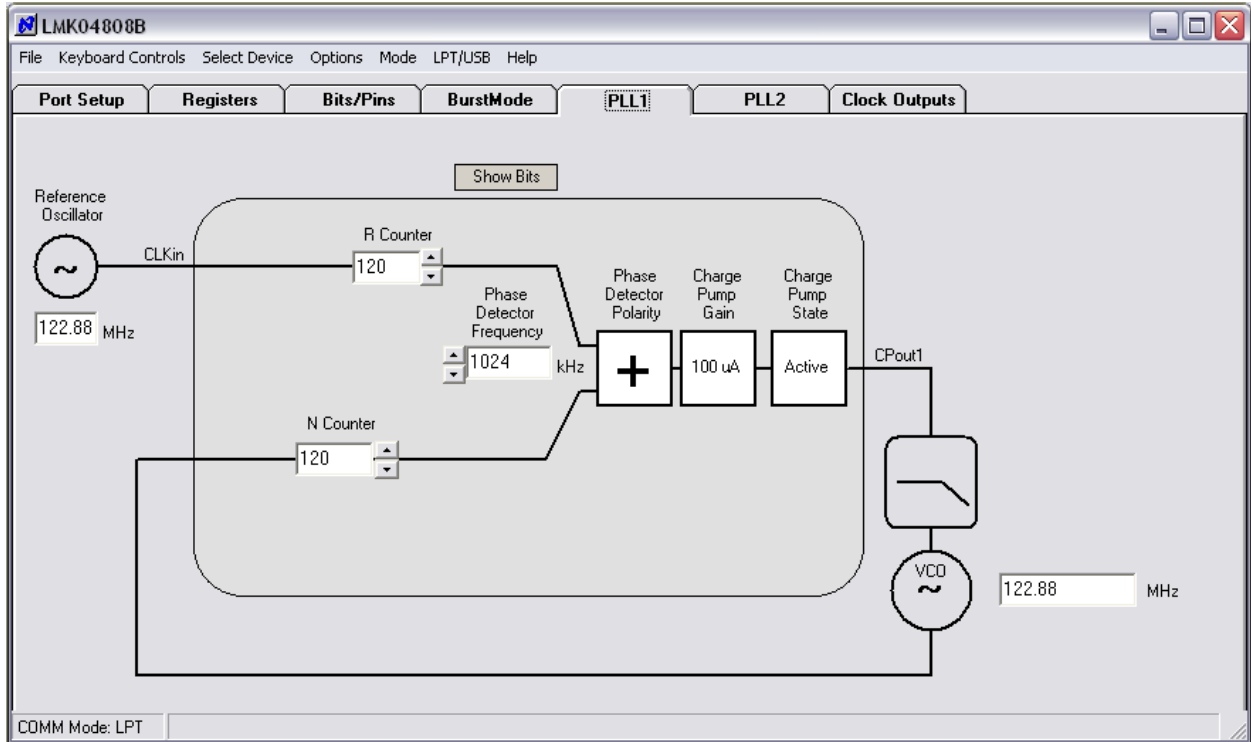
LMK04808B

File Keyboard Controls Select Device Options Mode LPT/USB Help

Port Setup | Registers | Bits/Pins | BurstMode | PLL1 | PLL2 | Clock Outputs

Show Bits

Reference Oscillator

CLKin

122.88 MHz

R Counter

120

Phase Detector Frequency

1024 kHz

Phase Detector Polarity

+

Charge Pump Gain

100 uA

Charge Pump State

Active

CPout1

N Counter

120

VCO

~

122.88 MHz

COMM Mode: LPT